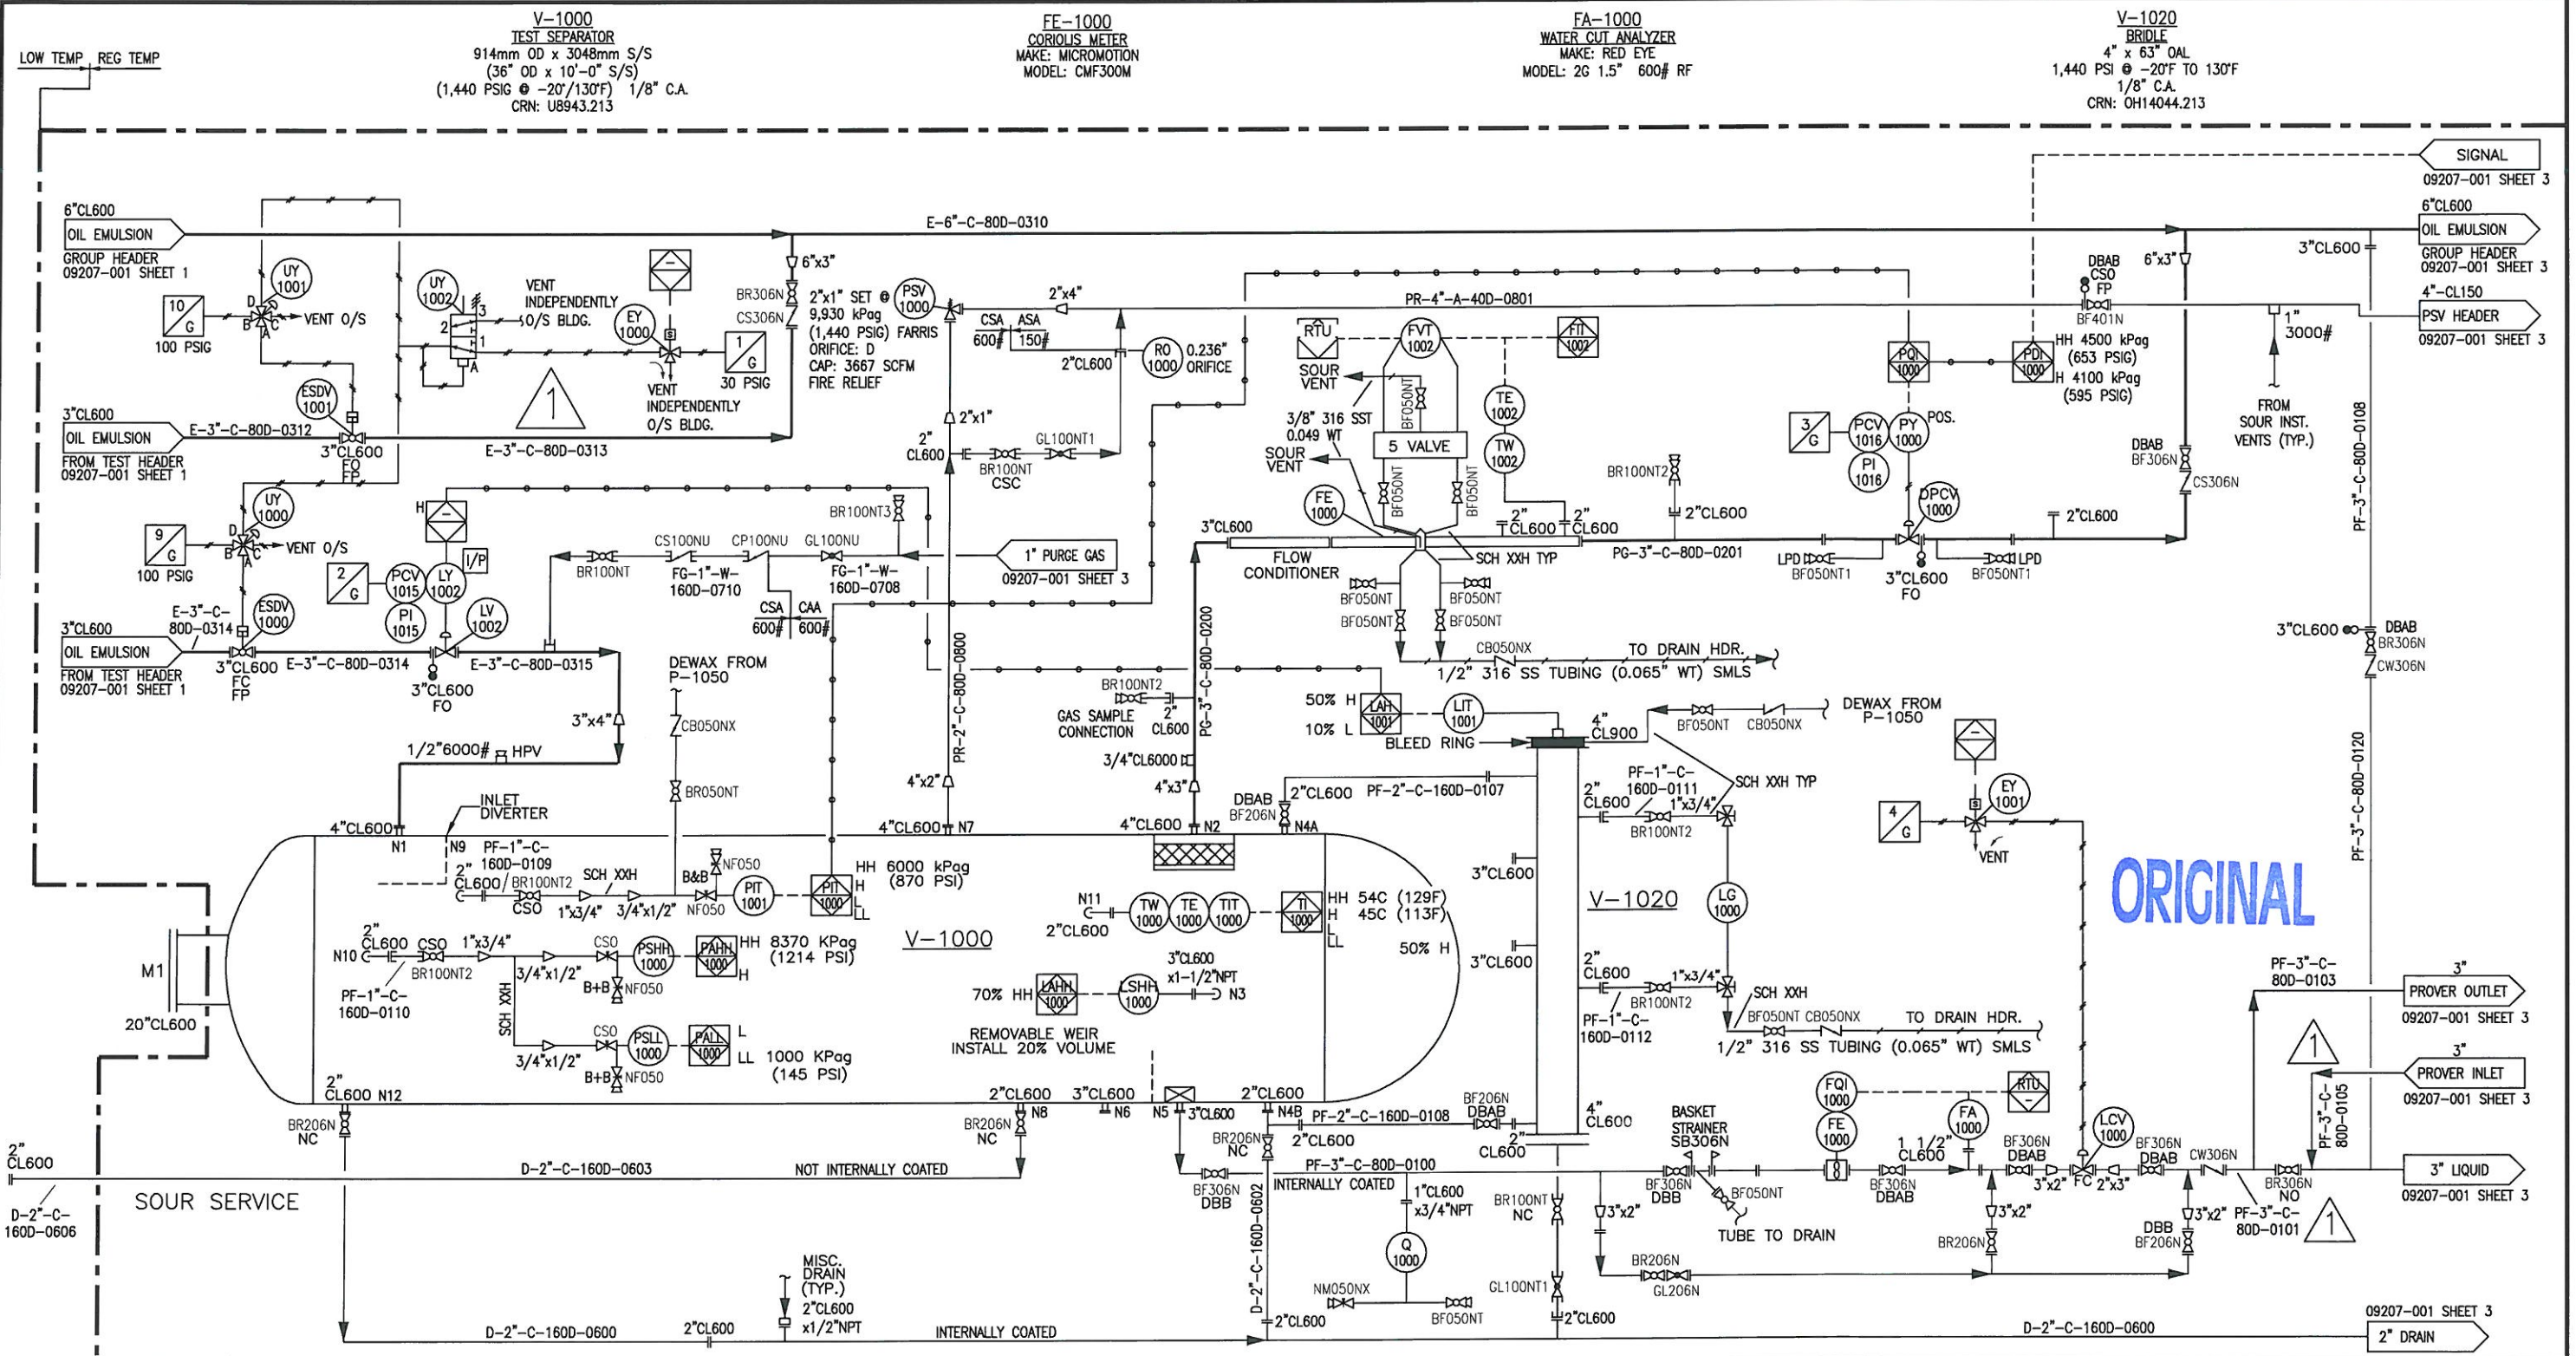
LOW TEMP REG TEMP

V-1000
TEST SEPARATOR
914mm OD x 3048mm S/S
(36" OD x 10'-0" S/S)
(1,440 PSIG @ -20'/130'F) 1/8" C.A.
CRN: U8943.213

FE-1000
CORIOLIS METER
MAKE: MICROMOTION
MODEL: CMF300M

FA-1000
WATER CUT ANALYZER
MAKE: RED EYE
MODEL: 2G 1.5" 600# RF

V-1020
BRIDLE
4" x 63" OAL
1,440 PSI @ -20'F TO 130'F
1/8" C.A.
CRN: OH14044.213

SIGNAL
09207-001 SHEET 3

6"CL600
OIL EMULSION
GROUP HEADER
09207-001 SHEET 1

E-6"-C-80D-0310

6"CL600
OIL EMULSION
GROUP HEADER
09207-001 SHEET 3

4"-CL150
PSV HEADER
09207-001 SHEET 3

3"CL600

UY 1001
10 G
100 PSIG
D B C A
VENT O/S
UY 1002
VENT INDEPENDENTLY O/S BLDG.
EY 1000
1 G
30 PSIG
VENT INDEPENDENTLY O/S BLDG.
6"x3"
BR306N
CS306N
2"x1" SET @ 9,930 kPag (1,440 PSIG) FARRIS ORIFICE: D CAP: 3667 SCFM FIRE RELIEF
PSV 1000
2"x4"
CSA 600#
ASA 150#
RO 1000
0.236" ORIFICE
2"CL600
PR-4"-A-40D-0801
RTU
SOUR VENT
FVT 1002
FIT 1002
3/8" 316 SST 0.049 WT
5 VALVE
BF050NT
SOUR VENT
TE 1002
TW 1002
DBAB CSO FP
BF401N
6"x3"
PQI 1000
PDI 1000
HH 4500 kPag (653 PSIG)
H 4100 kPag (595 PSIG)
1" 3000#
FROM SOUR INST. VENTS (TYP.)
3 G
PCV 1016
PI 1016
PY 1000
POS.
DBAB
BF306N
CS306N
PF-3"-C-80D-0108

3"CL600
OIL EMULSION
FROM TEST HEADER
09207-001 SHEET 1
E-3"-C-80D-0312
ESDV 1001
3"CL600 FO FP
E-3"-C-80D-0313
2"x1"
2" CL600
BR100NT
CSC
GL100NT1
BR100NT2
2"CL600
DPCV 1000
2"CL600
2"CL600
2" CL600
3"CL600
FE 1000
FLOW CONDITIONER
SCH XXH TYP
PG-3"-C-80D-0201
LPD
BF050NT1
3"CL600 FO
BF050NT1 LPD

UY 1000
9 G
100 PSIG
VENT O/S
H
I/P
2 G
PCV 1015
PI 1015
LY 1002
LV 1002
BR100NT3
CS100NU
CP100NU
GL100NU
BR100NT
FG-1"-W-160D-0710
FG-1"-W-160D-0708
1" PURGE GAS
09207-001 SHEET 3
CSA 600#
CAA 600#
BF050NT
BF050NT
BF050NT
BF050NT

3"CL600
OIL EMULSION
FROM TEST HEADER
09207-001 SHEET 1
E-3"-C-80D-0314
ESDV 1000
3"CL600 FC FP
E-3"-C-80D-0314
3"CL600 FO
E-3"-C-80D-0315
PR-2"-C-80D-0800
PG-3"-C-80D-0200
CB050NX
TO DRAIN HDR.
1/2" 316 SS TUBING (0.065" WT) SMLS
3"CL600
DBAB
BR306N
CW306N

DEWAX FROM P-1050
CB050NX
BR050NT
3"x4"
1/2"6000# HPV
BR100NT2
GAS SAMPLE CONNECTION
2" CL600
3/4"CL6000
4"x2"
4"x3"
50% H
10% L
LAH 1001
LIT 1001
BLEED RING
4" CL900
BF050NT
CB050NX
DEWAX FROM P-1050
PF-3"-C-80D-0120

INLET DIVERTER
4"CL600
N1
N9
4"CL600 N7
4"CL600 N2
DBAB BF206N
2"CL600
N4A
PF-2"-C-160D-0107
2" CL600
PF-1"-C-1600-0111
1"x3/4"
BR100NT2
SCH XXH TYP
4 G
EY 1001
VENT

2" CL600
PF-1"-C-160D-0109
BR100NT2
CSO
SCH XXH
1"x3/4"
3/4"x1/2"
B&B
NF050
NF050
PIT 1001
PIT 1000
HH 6000 kPag (870 PSI)
H
L
LL
3"CL600
V-1020
LG 1000
ORIGINAL

M1
N11
2"CL600
TW 1000
TE 1000
TIT 1000
TI 1000
HH 54C (129F)
H 45C (113F)
L
LL
50% H
V-1000
2" CL600
CSO
N10
1"x3/4"
BR100NT2
PF-1"-C-160D-0110
3/4"x1/2"
SCH XXH
CSO
PSHH 1000
PAHH 1000
HH 8370 KPag (1214 PSI)
H
B+B
NF050
3"CL600 x1-1/2"NPT
N3
70% HH
LAHH 1000
LSHH 1000
3"CL600
2" CL600
1"x3/4"
BR100NT2
PF-1"-C-160D-0112
SCH XXH
BF050NT
CB050NX
TO DRAIN HDR.
1/2" 316 SS TUBING (0.065" WT) SMLS
PF-3"-C-80D-0103
3" PROVER OUTLET
09207-001 SHEET 3

20"CL600
3/4"x1/2"
CSO
PSLL 1000
PALL 1000
L
LL 1000 KPag (145 PSI)
B+B
NF050
REMOVABLE WEIR INSTALL 20% VOLUME
3" PROVER INLET
09207-001 SHEET 3
PF-3"-C-80D-0105

2" CL600 N12
2"CL600
N8
3"CL600
N6
N5
3"CL600
2"CL600
N4B
PF-2"-C-160D-0108
BF206N DBAB
4" CL600
2" CL600
BASKET STRAINER SB306N
FQI 1000
FE 1000
RTU
FA 1000
LCV 1000
1 1/2" CL600
BF306N DBAB
3"x2"
FC
2"x3"
BF306N DBAB
CW306N
BR306N NO

BR206N NC
BR206N NC
BR206N NC
2"CL600
2" CL600
D-2"-C-160D-0606
SOUR SERVICE
D-2"-C-160D-0603
NOT INTERNALLY COATED
PF-3"-C-80D-0100
INTERNALLY COATED
BF306N DBB
1"CL600 x3/4"NPT
BR100NT NC
3"x2"
BF306N DBB
BF050NT
TUBE TO DRAIN
3"x2"
BR206N
3"x2"
DBB BF206N
PF-3"-C-80D-0101
3" LIQUID
09207-001 SHEET 3

D-2"-C-160D-0602
Q 1000
NM050NX
BF050NT
GL100NT1
2"CL600
BR206N
GL206N

MISC. DRAIN (TYP.)
2"CL600 x1/2"NPT
D-2"-C-160D-0600
2"CL600
INTERNALLY COATED
2"CL600
D-2"-C-160D-0600
09207-001 SHEET 3
2" DRAIN
1
1
1